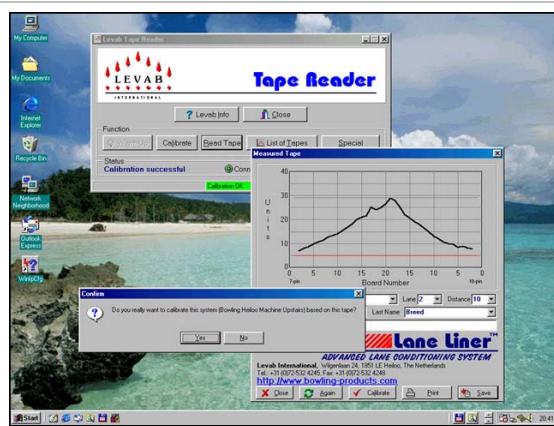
My Computer

My Documents

Internet Explorer

Recycle Bin

Network Neighborhood

Outlook Express

WinipCfg

Levab Tape Reader

LEVAB
INTERNATIONAL

Tape Reader

Levab Info
Close

Function
Warm Up
Calibrate
Read Tape
List of Tapes
Special

Status
Calibration successful
Conn
Calibration OK

Measured Tape

40
30
20
10
0
Units

0 5 10 15 20 15 10 5 0
7-pin
10-pin
Board Number

Lane 2
Distance 10
Last Name Breed

Lane Liner™
ADVANCED LANE CONDITIONING SYSTEM
Levab International, Wilgenlaan 24, 1851 LE Heiloo, The Netherlands
Tel. +31 (0)72 532 4245, Fax. +31 (0)72 532 4248
http://www.bowling-products.com

Close
Again
Calibrate
Print
Save

Confirm
Do you really want to calibrate this system (Bowling Heiloo Machine Upstairs) based on this tape?
Yes
No

Start
20:41